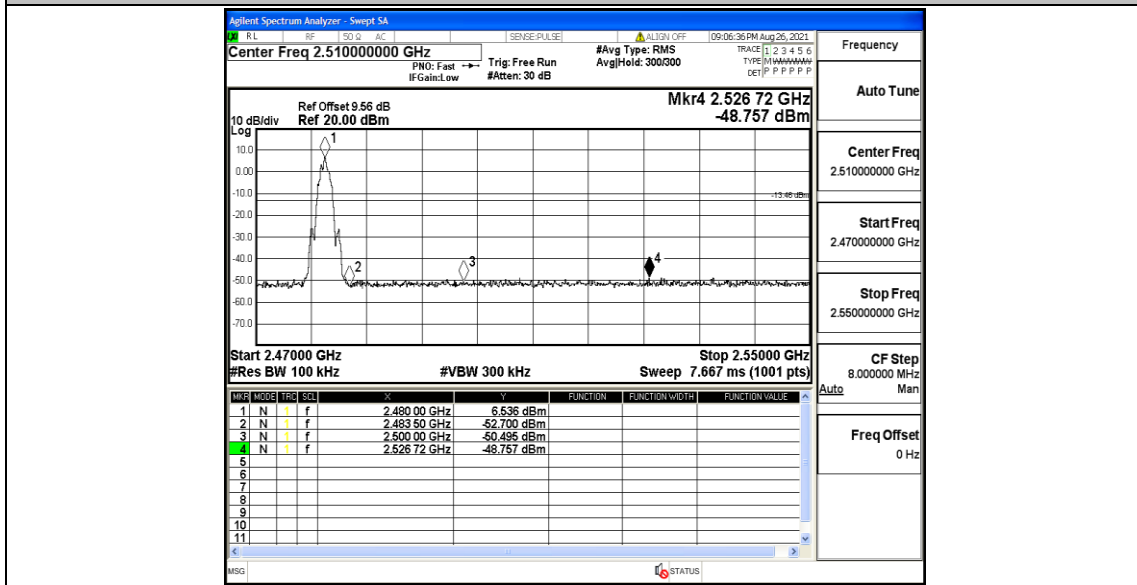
Agilent Spectrum Analyzer - Swept SA
RL RF 50 Ω AC SENSE:PULSE ALIGN OFF 09:06:36 PM Aug 26, 2021
Center Freq 2.510000000 GHz
PNO: Fast IFGain:Low
Trig: Free Run
#Atten: 30 dB
#Avg Type: RMS
Avg|Hold: 300/300
TRACE 1 2 3 4 5 6
TYPE M WWWWW
DET P P P P P P

Frequency

Ref Offset 9.56 dB
10 dB/div Ref 20.00 dBm
Log
Mkr4 2.526 72 GHz
-48.757 dBm

10.0
0.00
-10.0
-20.0
-30.0
-40.0
-50.0
-60.0
-70.0
-13.46 dBm
1
2
3
4

Start 2.47000 GHz
#Res BW 100 kHz
#VBW 300 kHz
Stop 2.55000 GHz
Sweep 7.667 ms (1001 pts)

| MKR | MODE | TRC | SCL | X | Y | FUNCTION | FUNCTION WIDTH | FUNCTION VALUE |
|---|---|---|---|---|---|---|---|---|
| 1 | N | 1 | f | 2.480 00 GHz | 6.536 dBm | | | |
| 2 | N | 1 | f | 2.483 50 GHz | -52.700 dBm | | | |
| 3 | N | 1 | f | 2.500 00 GHz | -50.495 dBm | | | |
| 4 | N | 1 | f | 2.526 72 GHz | -48.757 dBm | | | |
| 5 | | | | | | | | |
| 6 | | | | | | | | |
| 7 | | | | | | | | |
| 8 | | | | | | | | |
| 9 | | | | | | | | |
| 10 | | | | | | | | |
| 11 | | | | | | | | |

Auto Tune

Center Freq
2.510000000 GHz

Start Freq
2.470000000 GHz

Stop Freq
2.550000000 GHz

CF Step
8.000000 MHz
Auto Man

Freq Offset
0 Hz

MSG
STATUS